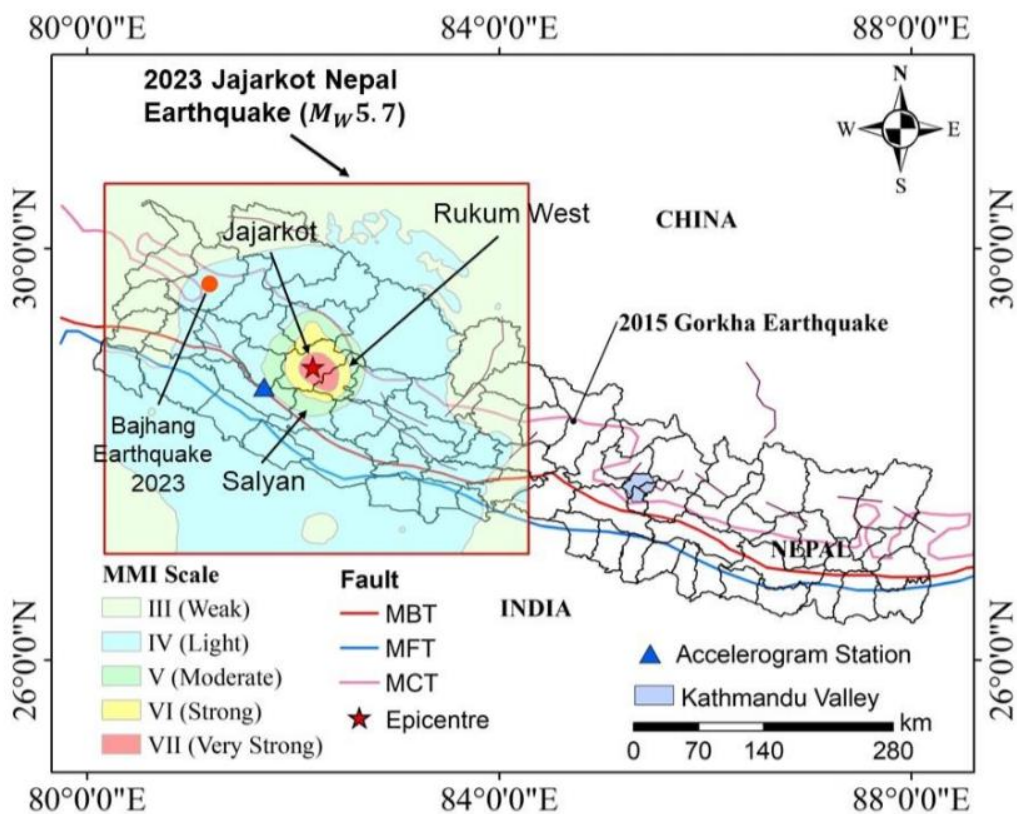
80°0'0"E
84°0'0"E
88°0'0"E

2023 Jajarkot Nepal Earthquake ($M_W 5.7$)

N
W
E
S

30°0'0"N
30°0'0"N

Jajarkot
Rukum West
CHINA

2015 Gorkha Earthquake

Bajhang Earthquake 2023
Salyan

NEPAL

MMI Scale
III (Weak)
IV (Light)
V (Moderate)
VI (Strong)
VII (Very Strong)

Fault
MBT
MFT
MCT
Epicentre

INDIA

Accelerogram Station
Kathmandu Valley

km
0 70 140 280

26°0'0"N
26°0'0"N

80°0'0"E
84°0'0"E
88°0'0"E